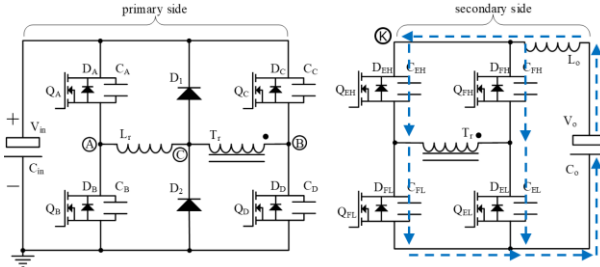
primary side

secondary side

K

+

$V_{in}$

$C_{in}$

−

$Q_A$ $D_A$ $C_A$

$Q_B$ $D_B$ $C_B$

$D_1$

$D_2$

A $L_r$ C

$T_r$

B

$Q_C$ $D_C$ $C_C$

$Q_D$ $D_D$ $C_D$

$Q_{EH}$ $D_{EH}$ $C_{EH}$

$Q_{FH}$ $D_{FH}$ $C_{FH}$

$L_o$

$T_r$

$V_o$

$C_o$

$Q_{FL}$ $D_{FL}$ $C_{FL}$

$Q_{EL}$ $D_{EL}$ $C_{EL}$